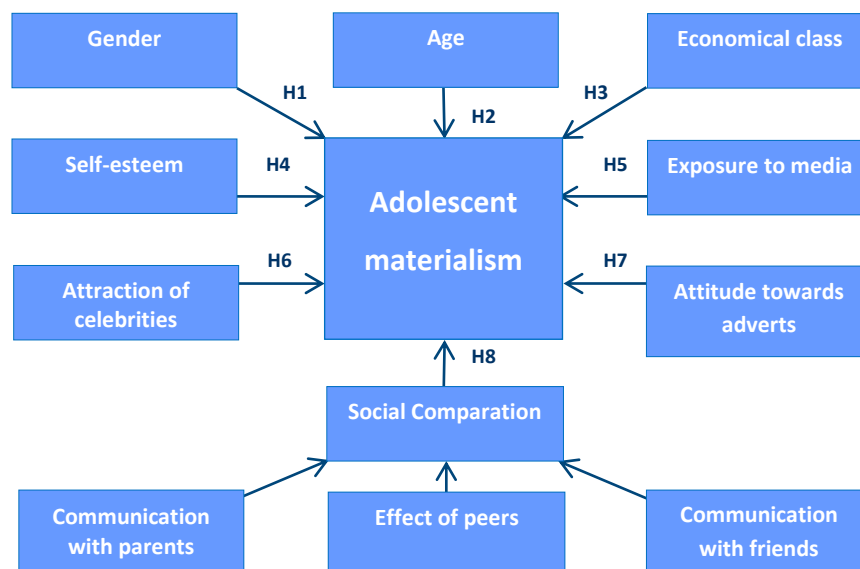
Gender

Age

Economical class

H1

H2

H3

Self-esteem

H4

Adolescent materialism

H5

Exposure to media

H6

Attraction of celebrities

H7

Attitude towards adverts

H8

Social Comparation

Communication with parents

Effect of peers

Communication with friends